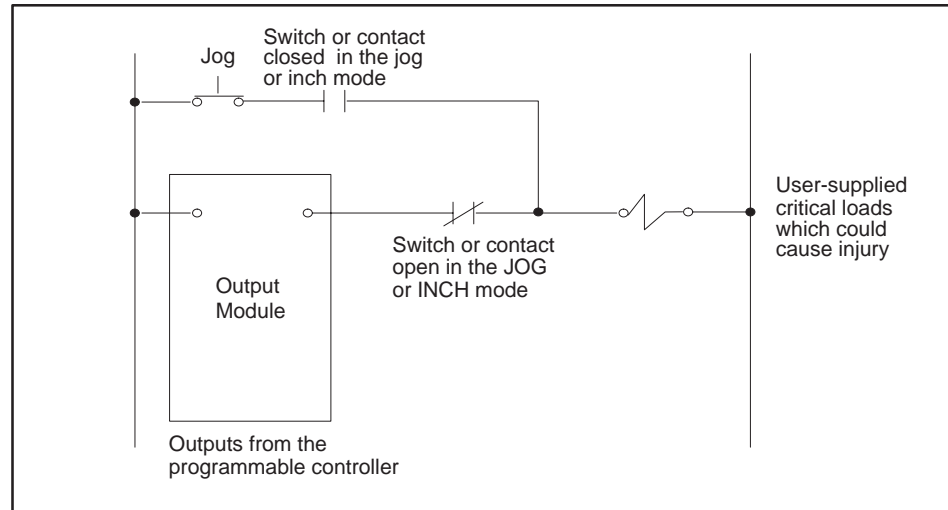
Jog

Switch or contact closed in the jog or inch mode

User-supplied critical loads which could cause injury

Switch or contact open in the JOG or INCH mode

Output Module

Outputs from the programmable controller